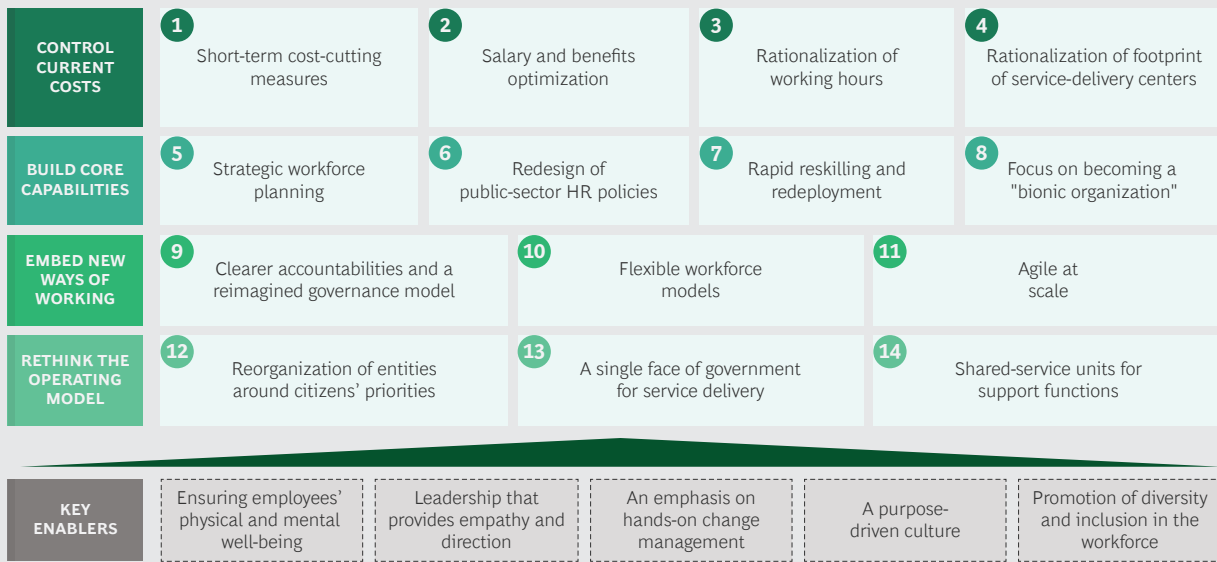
CONTROL CURRENT COSTS

1 Short-term cost-cutting measures

2 Salary and benefits optimization

3 Rationalization of working hours

4 Rationalization of footprint of service-delivery centers

BUILD CORE CAPABILITIES

5 Strategic workforce planning

6 Redesign of public-sector HR policies

7 Rapid reskilling and redeployment

8 Focus on becoming a "bionic organization"

EMBED NEW WAYS OF WORKING

9 Clearer accountabilities and a reimagined governance model

10 Flexible workforce models

11 Agile at scale

RETHINK THE OPERATING MODEL

12 Reorganization of entities around citizens' priorities

13 A single face of government for service delivery

14 Shared-service units for support functions

KEY ENABLERS

Ensuring employees' physical and mental well-being

Leadership that provides empathy and direction

An emphasis on hands-on change management

A purpose-driven culture

Promotion of diversity and inclusion in the workforce